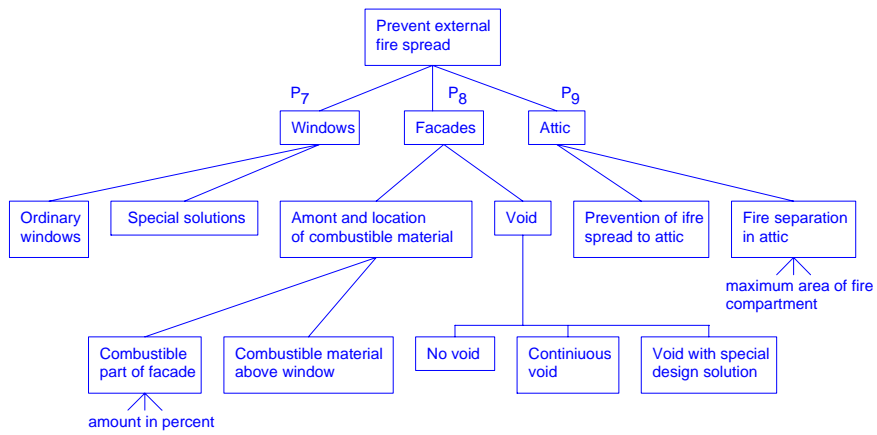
Prevent external fire spread

$P_7$

$P_8$

$P_9$

Windows

Facades

Attic

Ordinary windows

Special solutions

Amont and location of combustible material

Void

Prevention of ifre spread to attic

Fire separation in attic

maximum area of fire compartment

Combustible part of facade

Combustible material above window

No void

Continiuous void

Void with special design solution

amount in percent